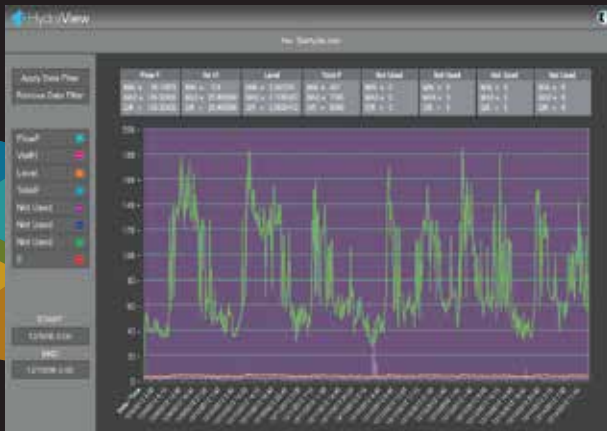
HydroView

File: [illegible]

Apply Date Filter

Remove Date Filter

| Flow F | Vel ft | Level | Total F | Not Used | Not Used | Not Used | Not Used |
|---|---|---|---|---|---|---|---|
| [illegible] | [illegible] | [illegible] | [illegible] | MIN = 0 MAX = 0 DIF = 0 | MIN = 0 MAX = 0 DIF = 0 | MIN = 0 MAX = 0 DIF = 0 | MIN = 0 MAX = 0 DIF = 0 |

FlowF

VelFt

Level

TotalF

Not Used

Not Used

Not Used

0

START

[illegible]

END

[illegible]